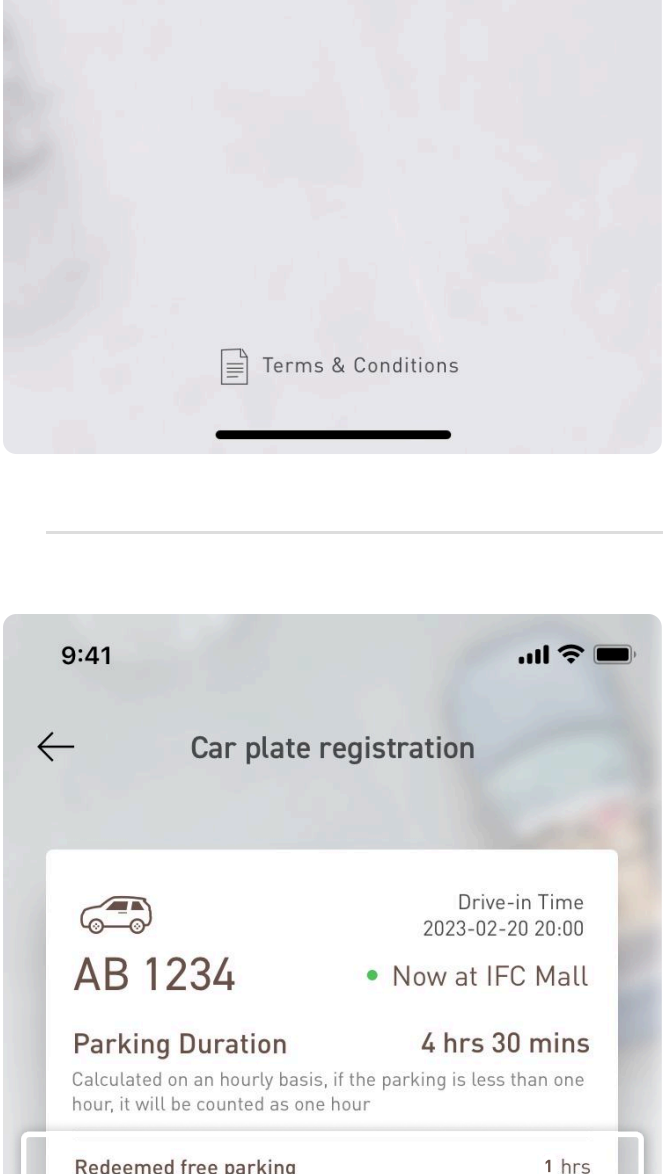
Terms & Conditions

9:41

Car plate registration

Drive-in Time
2023-02-20 20:00

AB 1234

Now at IFC Mall

Parking Duration

4 hrs 30 mins

Calculated on an hourly basis, if the parking is less than one hour, it will be counted as one hour

Redeemed free parking

1 hrs